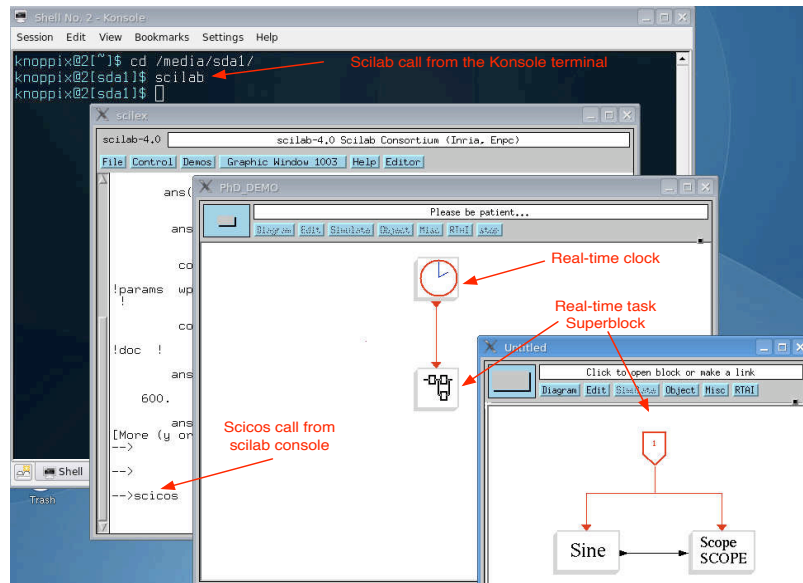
Shell No. 2 - Konsole

Session Edit View Bookmarks Settings Help

knoppix@2[~]$ cd /media/sda1/
knoppix@2[sda1]$ scilab
knoppix@2[sda1]$

Scilab call from the Konsole terminal

scilex

scilab-4.0 scilab-4.0 Scilab Consortium (Inria, Enpc)

File Control Demos Graphic Window 1003 Help Editor

ans(

ans

co

!params wp
!

co

!doc !

ans

600.

ans
[More (y or
-->

-->

-->scicos

Scicos call from scilab console

Shell

Trash

PhD_DEMO

Please be patient...

Diagram Edit Simulate Object Misc RTAI stop

Real-time clock

Real-time task Superblock

Untitled

Click to open block or make a link

Diagram Edit Simulate Object Misc RTAI

1

Sine

Scope
SCOPE